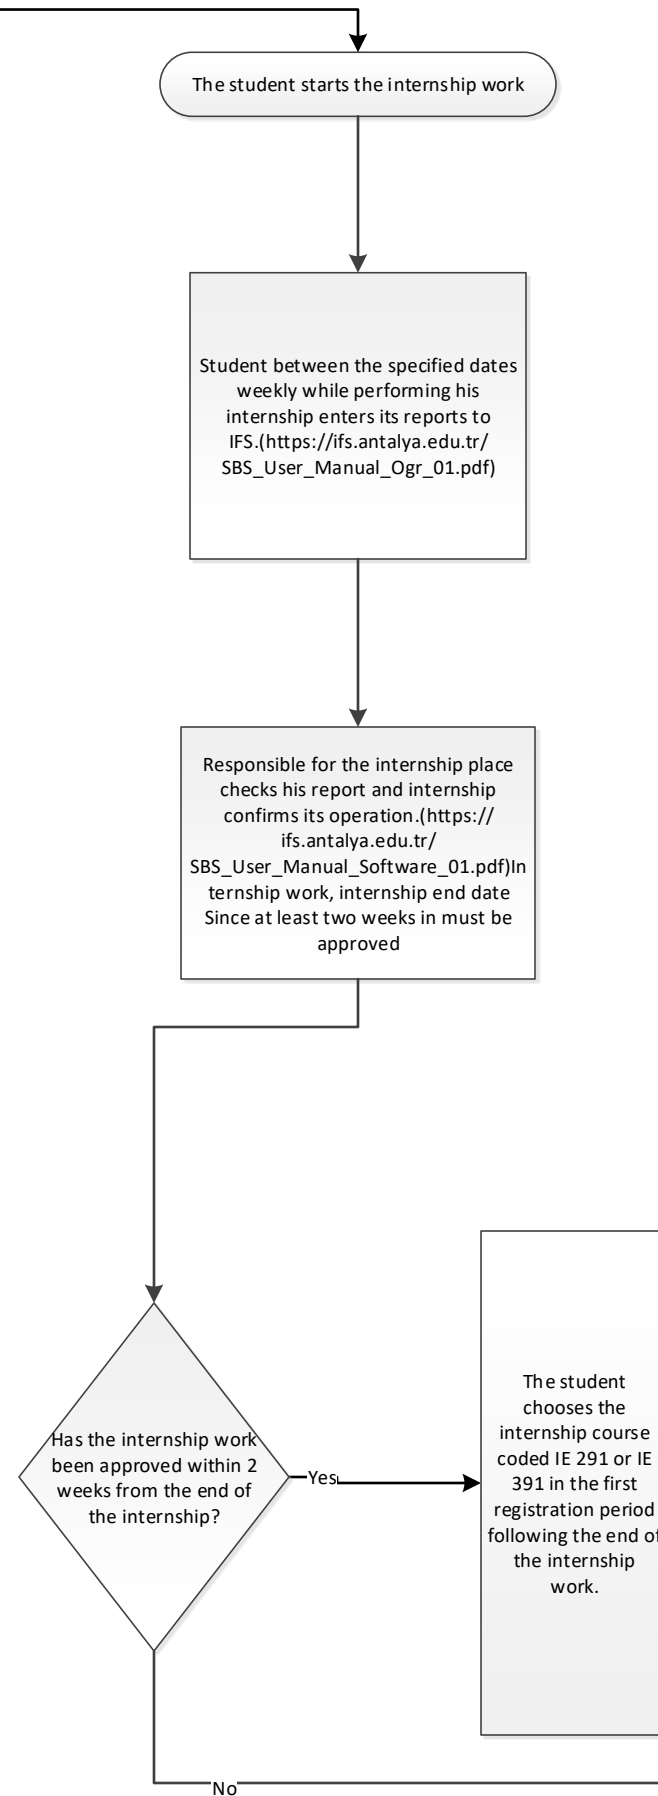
The student starts the internship work

Student between the specified dates weekly while performing his internship enters its reports to IFS.(https://ifs.antalya.edu.tr/SBS_User_Manual_Ogr_01.pdf)

Responsible for the internship place checks his report and internship confirms its operation.(https://ifs.antalya.edu.tr/SBS_User_Manual_Software_01.pdf)Internship work, internship end date Since at least two weeks in must be approved

Has the internship work been approved within 2 weeks from the end of the internship?

Yes

The student chooses the internship course coded IE 291 or IE 391 in the first registration period following the end of the internship work.

No